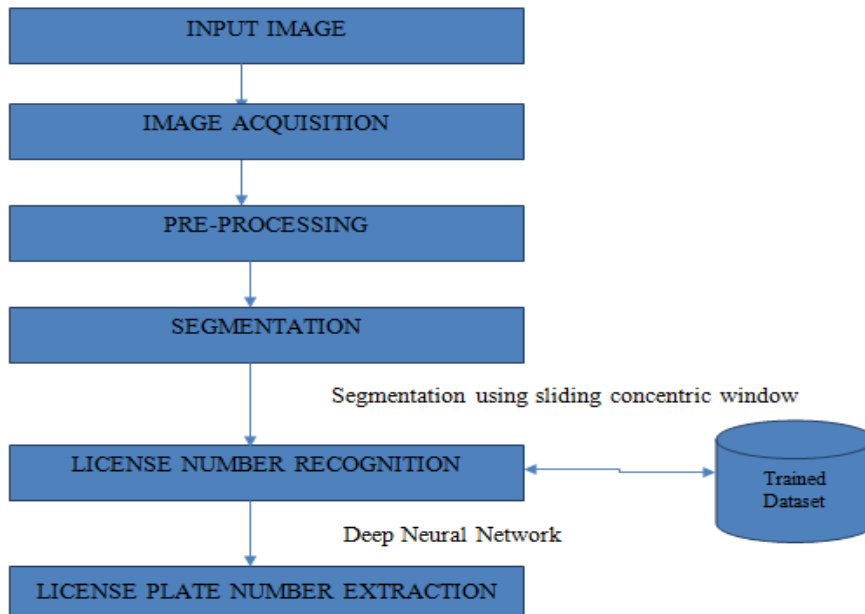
INPUT IMAGE

IMAGE ACQUISITION

PRE-PROCESSING

SEGMENTATION

Segmentation using sliding concentric window

LICENSE NUMBER RECOGNITION

Trained Dataset

Deep Neural Network

LICENSE PLATE NUMBER EXTRACTION